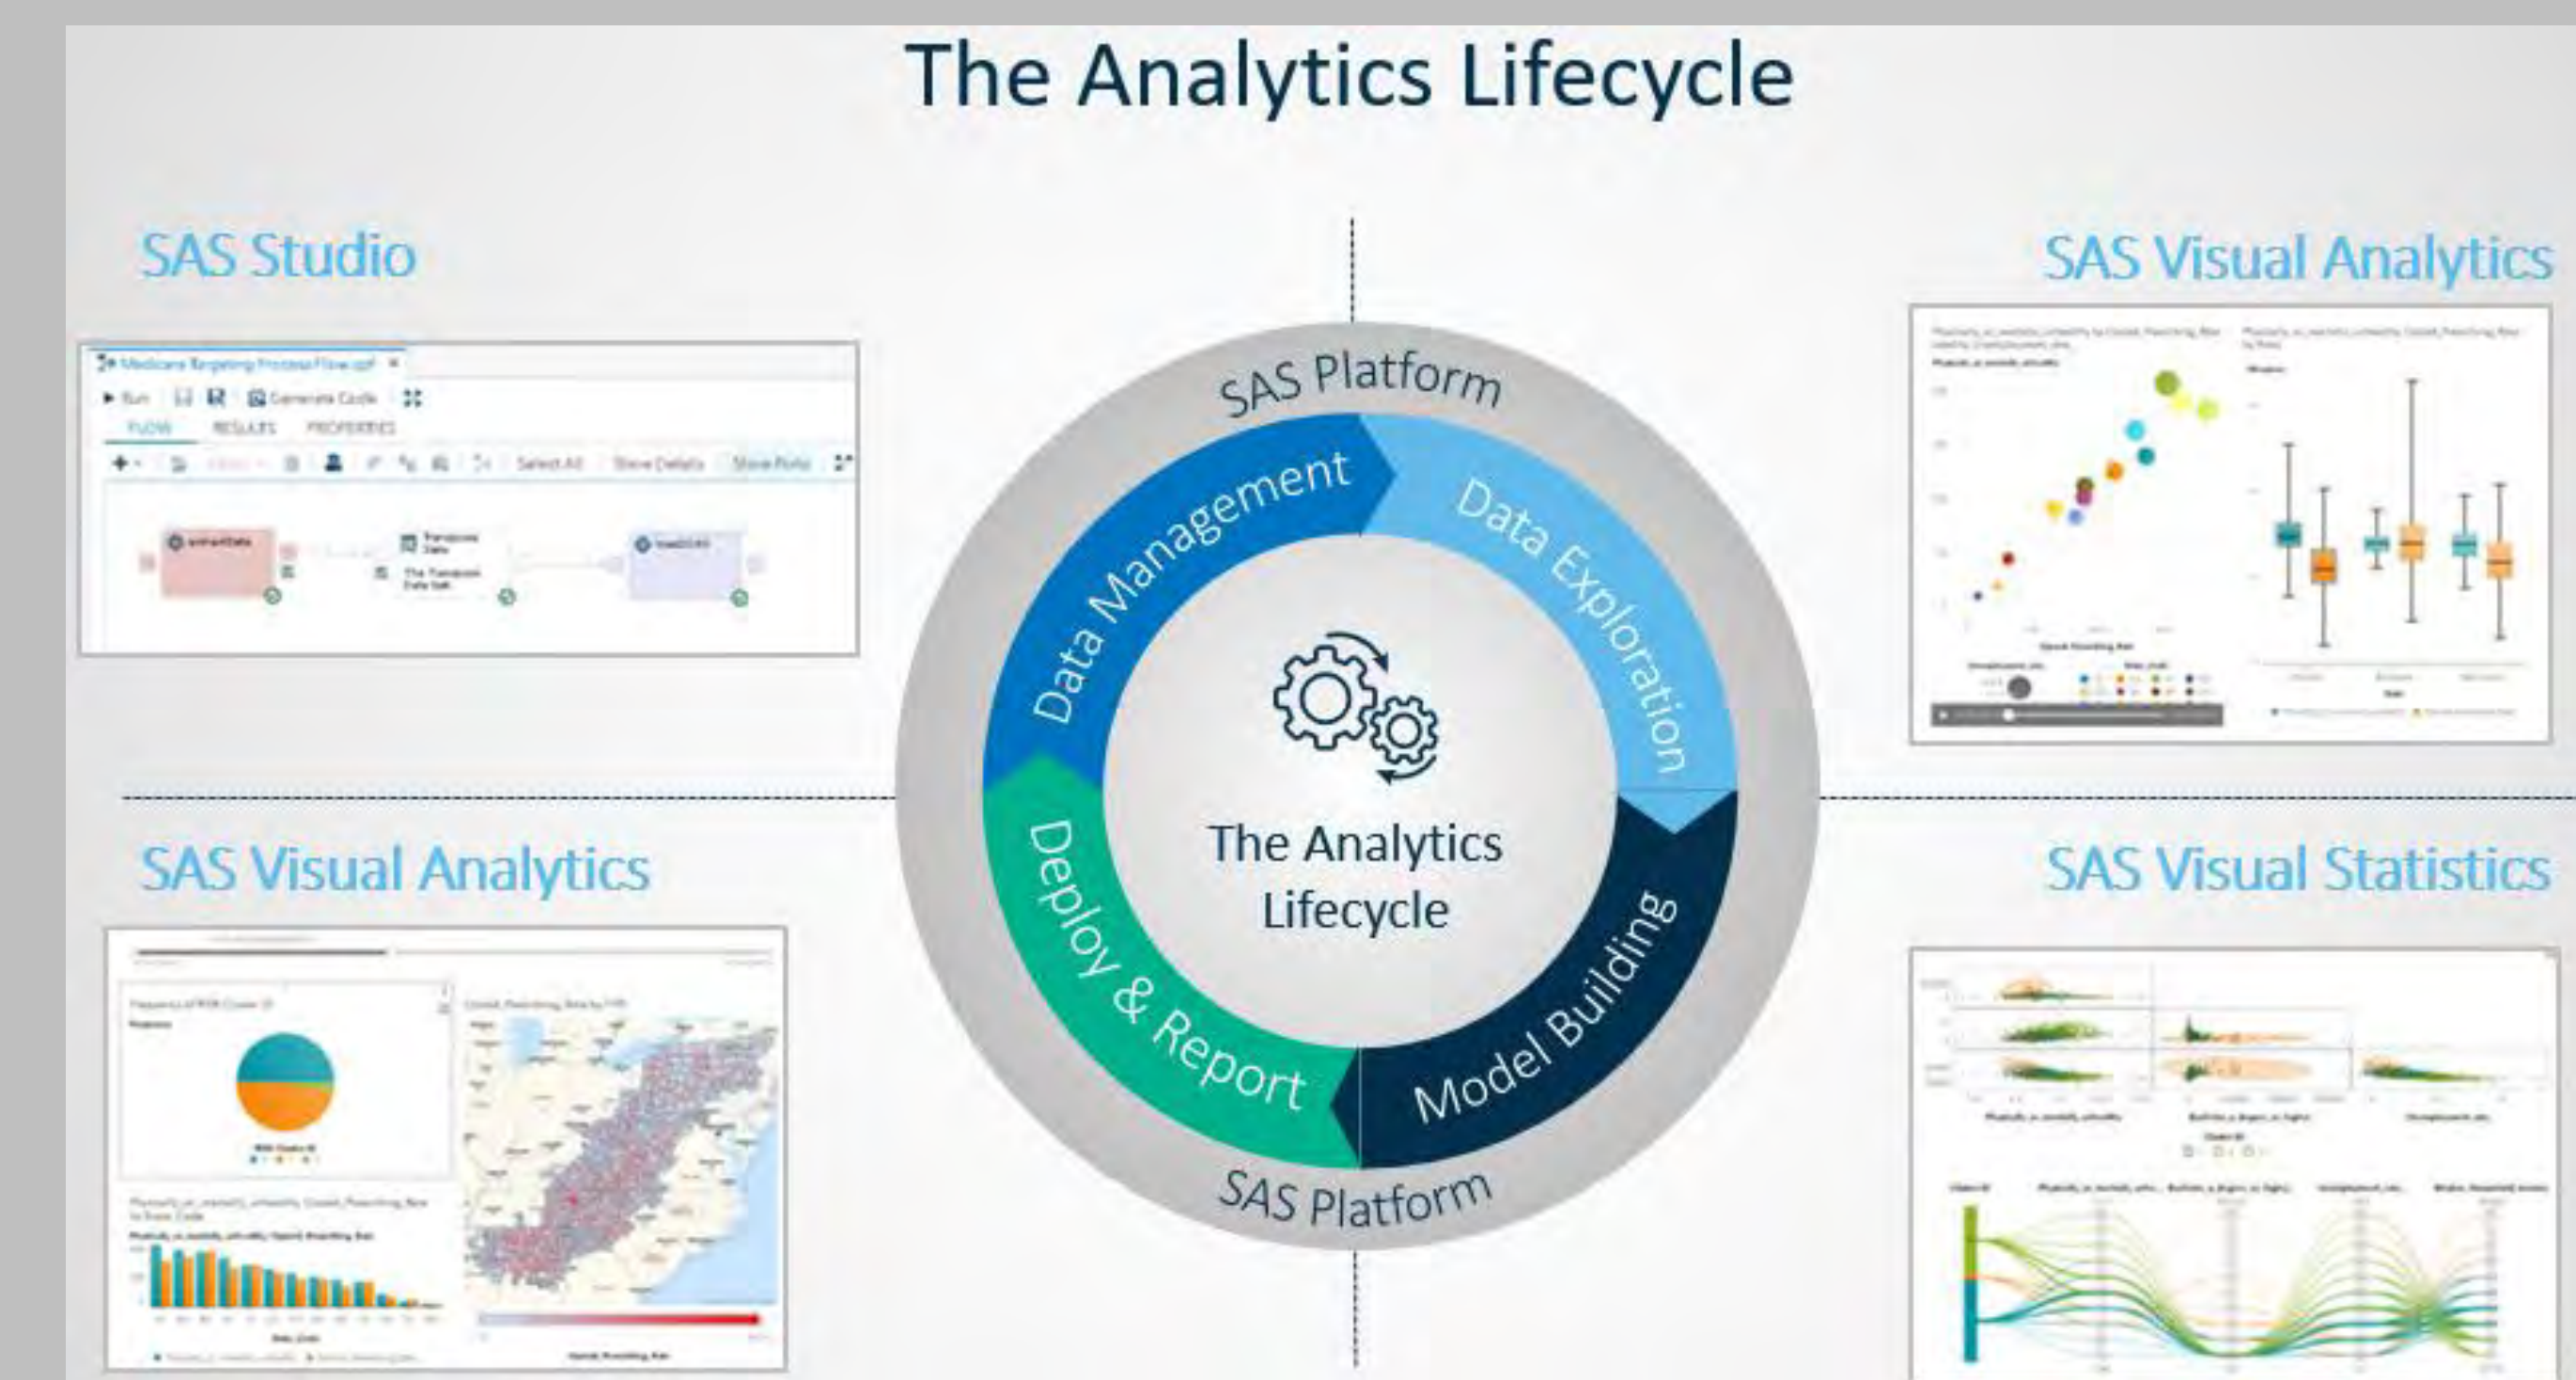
The Analytics Lifecycle

SAS Studio

Medicare Targeting Process Flow.cpf ×

Run | Generate Code

FLOW RESULTS PROPERTIES

Select All | Show Details | Show Ports

SAS Visual Analytics

SAS Platform

Data Management

Data Exploration

Model Building

Deploy & Report

The Analytics Lifecycle

SAS Platform

SAS Visual Analytics

SAS Visual Statistics